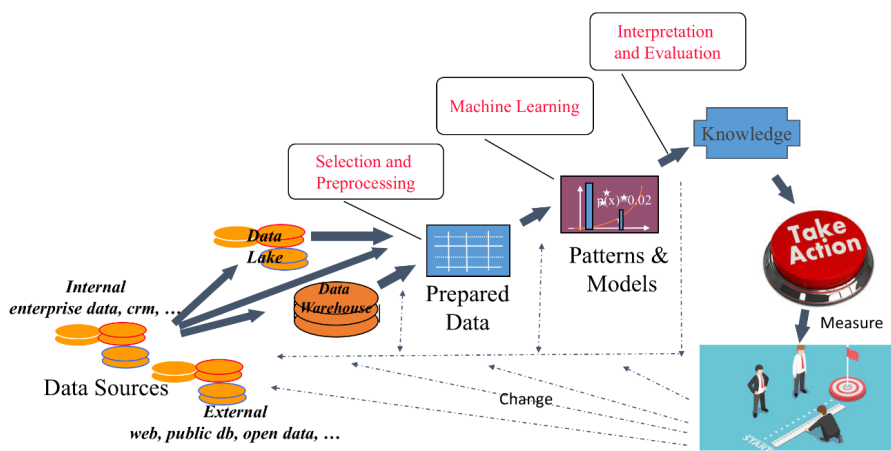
Interpretation and Evaluation

Machine Learning

Knowledge

Selection and Preprocessing

$p(x) > 0.02$

Data Lake

Take Action

Patterns & Models

Prepared Data

Internal enterprise data, crm, …

Data Warehouse

Measure

Data Sources

Change

External web, public db, open data, …

START